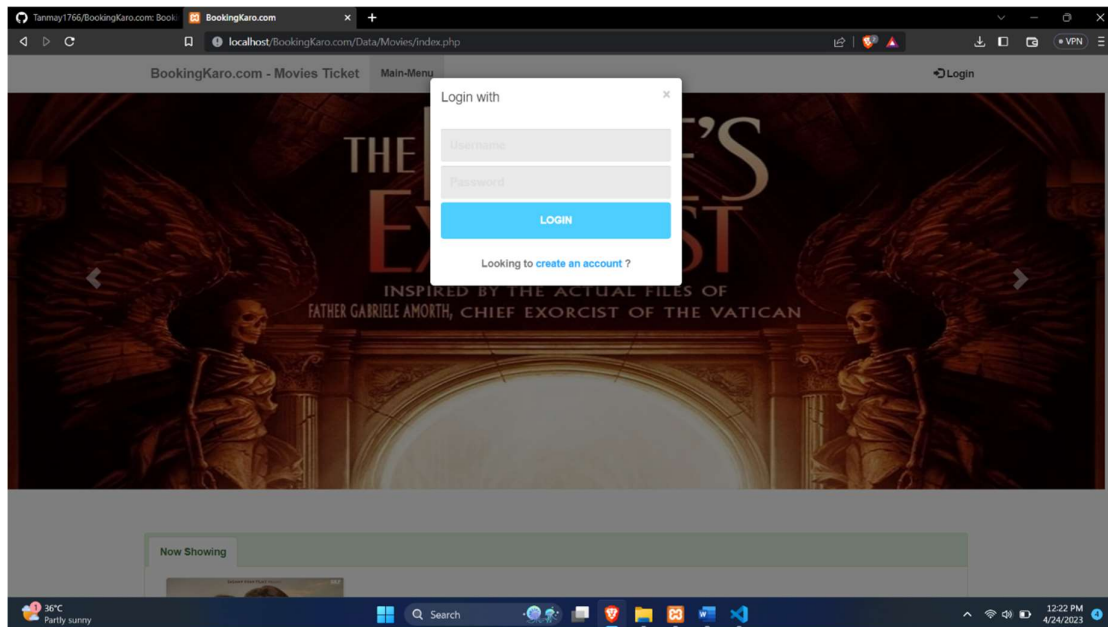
Tanmay1766/BookingKaro.com: Booki
BookingKaro.com
localhost/BookingKaro.com/Data/Movies/index.php
VPN

BookingKaro.com - Movies Ticket
Main-Menu
Login

Login with
×
Username
Password
LOGIN
Looking to create an account ?

THE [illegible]'S EX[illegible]ST
INSPIRED BY THE ACTUAL FILES OF
FATHER GABRIELE AMORTH, CHIEF EXORCIST OF THE VATICAN

Now Showing

36°C
Partly sunny
Search
12:22 PM
4/24/2023